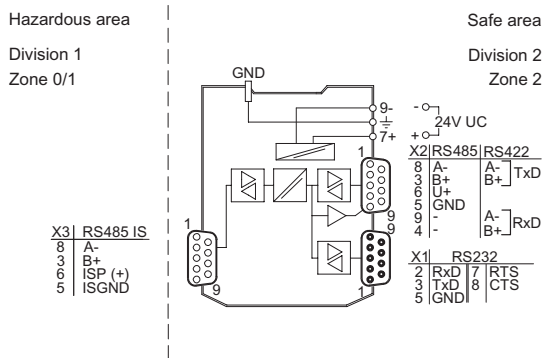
Hazardous area

Division 1

Zone 0/1

Safe area

Division 2

Zone 2

GND

9-

7+

-

+

24V UC

1

1

9

9

9

1

X3 RS485 IS
8 A-
3 B+
6 ISP (+)
5 ISGND

X2 RS485 RS422
8 A- A-
3 B+ B+ TxD
6 U+
5 GND
9 - A-
4 - B+ RxD

X1 RS232
2 RxD 7 RTS
3 TxD 8 CTS
5 GND